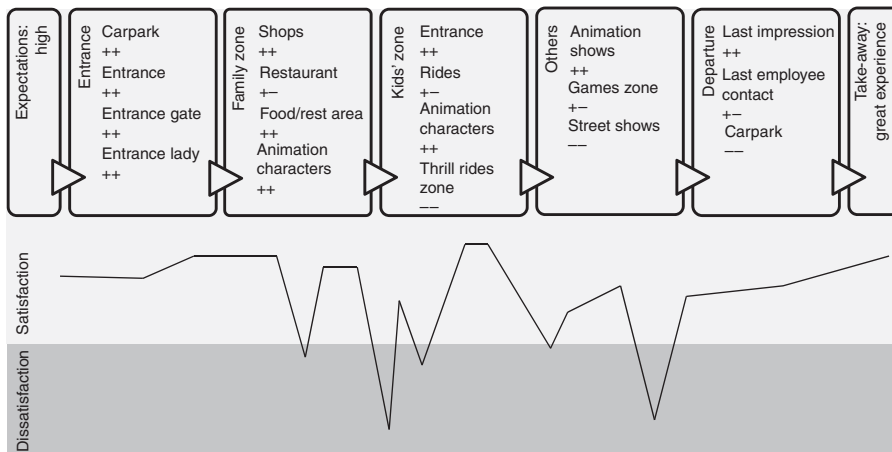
Expectations: high

Entrance
Carpark
++
Entrance
++
Entrance gate
++
Entrance lady
++

Family zone
Shops
++
Restaurant
+–
Food/rest area
++
Animation characters
++

Kids' zone
Entrance
++
Rides
+–
Animation characters
++
Thrill rides zone
––

Others
Animation shows
++
Games zone
+–
Street shows
––

Departure
Last impression
++
Last employee contact
+–
Carpark
––

Take-away: great experience

Satisfaction

Dissatisfaction